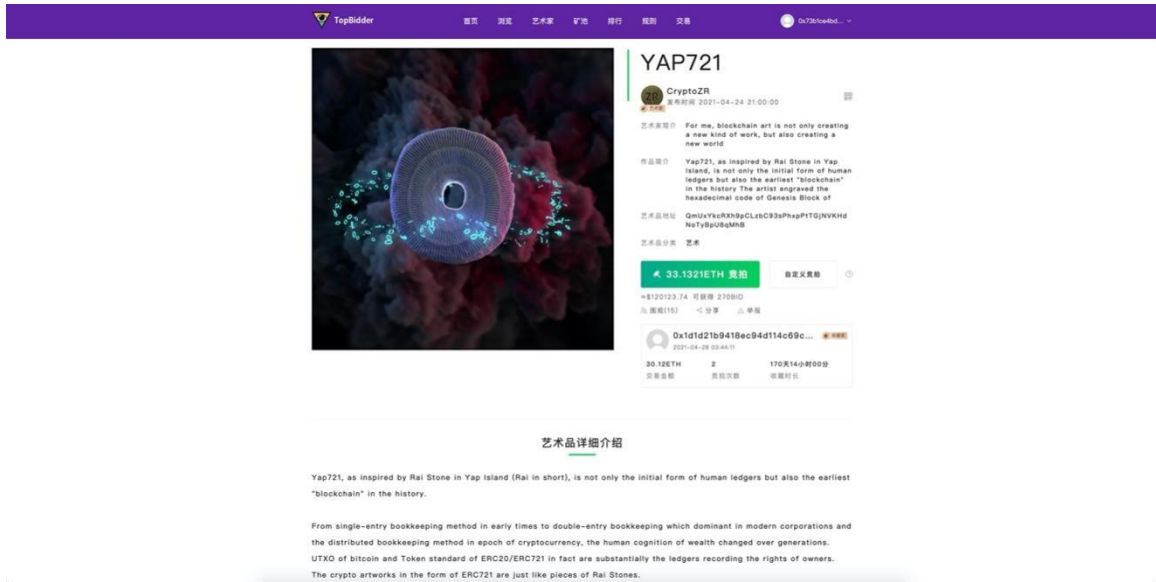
TopBidder

首页 浏览 艺术家 矿池 排行 规则 交易

0x73fc1ce4bd...

YAP721

CryptoZR
发布时间 2021-04-24 21:00:00

艺术家简介 For me, blockchain art is not only creating a new kind of work, but also creating a new world

作品简介 Yap721, as inspired by Rai Stone in Yap Island, is not only the initial form of human ledgers but also the earliest "blockchain" in the history The artist engraved the hexadecimal code of Genesis Block of

艺术品地址 QmUxYkcRXh9pCLzbC93sPhspPtTGjNVKHdNoTyBpU6qMhB

艺术品分类 艺术

33.1321ETH 竞拍

自定义竞拍

≈$120123.74 可获得 270BID

围观(15) 分享 举报

0x1d1d21b9418ec94d114c69c...
2021-04-28 03:44:11

30.12ETH 交易金额
2 竞拍次数
170天14小时00分 收藏时长

艺术品详细介绍

Yap721, as inspired by Rai Stone in Yap Island (Rai in short), is not only the initial form of human ledgers but also the earliest "blockchain" in the history.

From single-entry bookkeeping method in early times to double-entry bookkeeping which dominant in modern corporations and the distributed bookkeeping method in epoch of cryptocurrency, the human cognition of wealth changed over generations. UTXO of bitcoin and Token standard of ERC20/ERC721 in fact are substantially the ledgers recording the rights of owners. The crypto artworks in the form of ERC721 are just like pieces of Rai Stones.